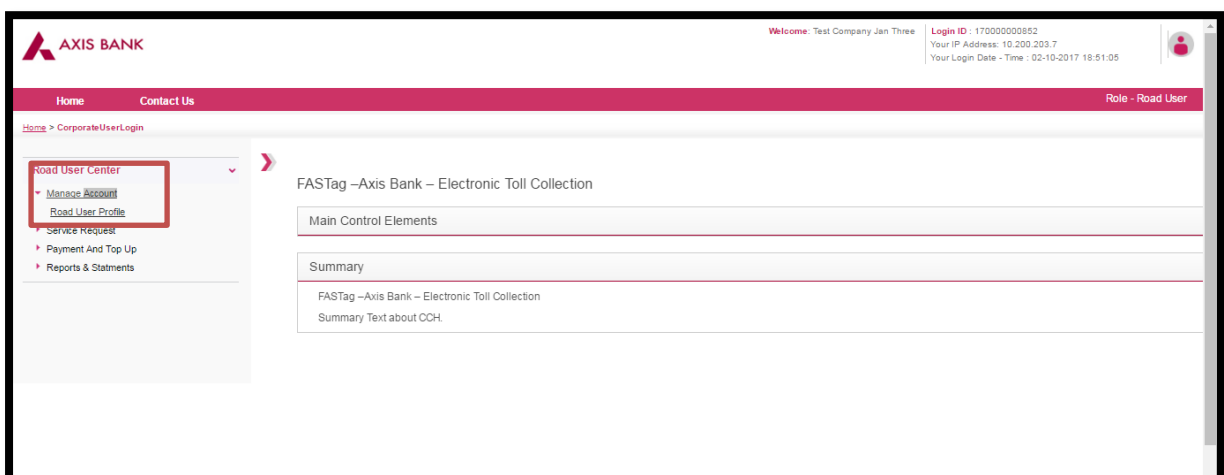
AXIS BANK

Welcome: Test Company Jan Three

Login ID : 170000000852
Your IP Address: 10.200.203.7
Your Login Date - Time : 02-10-2017 18:51:05

Home Contact Us

Role - Road User

Home > CorporateUserLogin

Road User Center

Manage Account
Road User Profile
Service Request
Payment And Top Up
Reports & Statments

FASTag –Axis Bank – Electronic Toll Collection

Main Control Elements

Summary

FASTag –Axis Bank – Electronic Toll Collection
Summary Text about CCH.